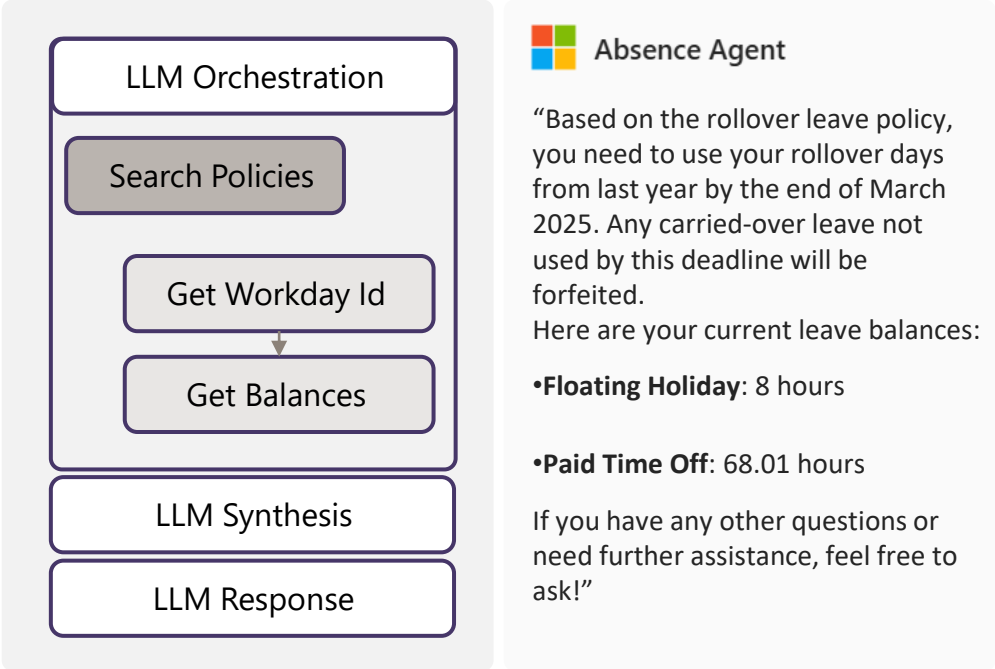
LLM Orchestration

Search Policies

Get Workday Id

Get Balances

LLM Synthesis

LLM Response

Absence Agent

“Based on the rollover leave policy, you need to use your rollover days from last year by the end of March 2025. Any carried-over leave not used by this deadline will be forfeited.
Here are your current leave balances:

•**Floating Holiday**: 8 hours

•**Paid Time Off**: 68.01 hours

If you have any other questions or need further assistance, feel free to ask!”